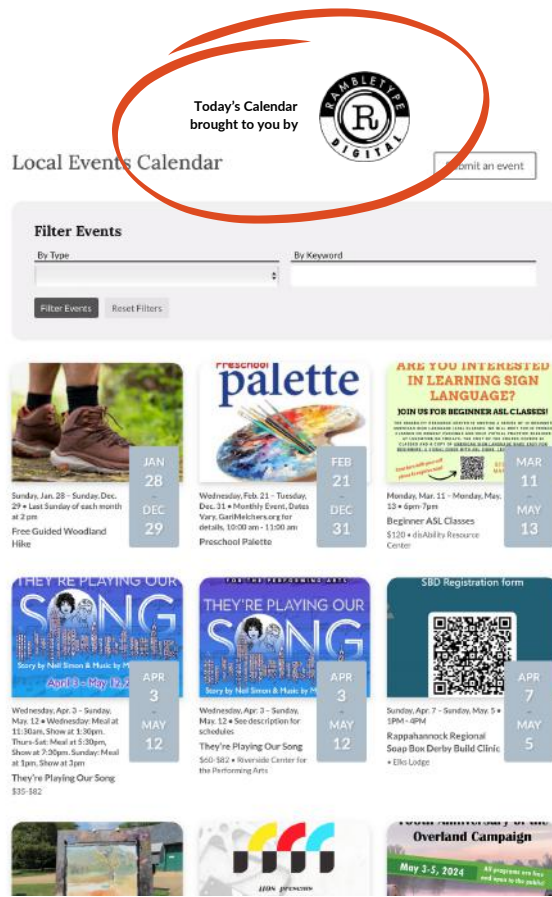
Today's Calendar brought to you by

RAMBLETYPE R DIGITAL

Local Events Calendar

Submit an event

Filter Events

By Type

By Keyword

Filter Events Reset Filters

JAN 28 – DEC 29

Sunday, Jan. 28 - Sunday, Dec. 29 • Last Sunday of each month at 2 pm

Free Guided Woodland Hike

Preschool palette

FEB 21 – DEC 31

Wednesday, Feb. 21 - Tuesday, Dec. 31 • Monthly Event, Dates Vary, GariMelchers.org for details, 10:00 am - 11:00 am

Preschool Palette

ARE YOU INTERESTED IN LEARNING SIGN LANGUAGE?

JOIN US FOR BEGINNER ASL CLASSES!

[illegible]

MAR 11 – MAY 13

Monday, Mar. 11 - Monday, May. 13 • 6pm-7pm

Beginner ASL Classes

$120 • disAbility Resource Center

THEY'RE PLAYING OUR SONG

Story by Neil Simon & Music by M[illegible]

April 3 - May 12 2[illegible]

APR 3 – MAY 12

Wednesday, Apr. 3 - Sunday, May. 12 • Wednesday: Meal at 11:30am, Show at 1:30pm. Thurs-Sat: Meal at 5:30pm, Show at 7:30pm. Sunday: Meal at 1pm, Show at 3pm

They're Playing Our Song

$35-$82

FOR THE PERFORMING ARTS

THEY'RE PLAYING OUR SONG

Story by Neil Simon & Music by M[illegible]

APR 3 – MAY 12

Wednesday, Apr. 3 - Sunday, May. 12 • See description for schedules

They're Playing Our Song

$60-$82 • Riverside Center for the Performing Arts

SBD Registration form

APR 7 – MAY 5

Sunday, Apr. 7 - Sunday, May. 5 • 1PM - 4PM

Rappahannock Regional Soap Box Derby Build Clinic

• Elks Lodge

HON presents

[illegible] Anniversary of the Overland Campaign

May 3-5, 2024

All programs are free and open to the public!